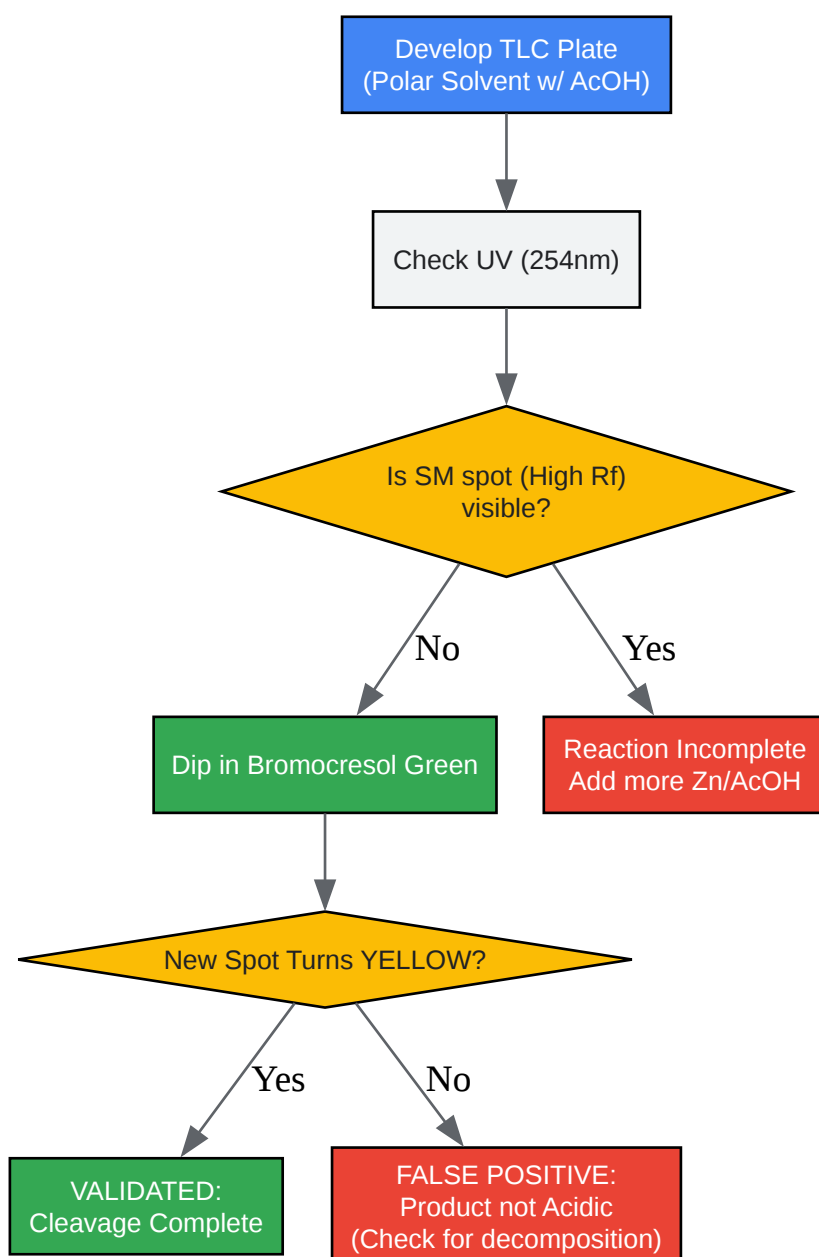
Develop TLC Plate
(Polar Solvent w/ AcOH)

Check UV (254nm)

Is SM spot (High Rf) visible?

No

Yes

Dip in Bromocresol Green

Reaction Incomplete
Add more Zn/AcOH

New Spot Turns YELLOW?

Yes

No

VALIDATED:
Cleavage Complete

FALSE POSITIVE:
Product not Acidic
(Check for decomposition)